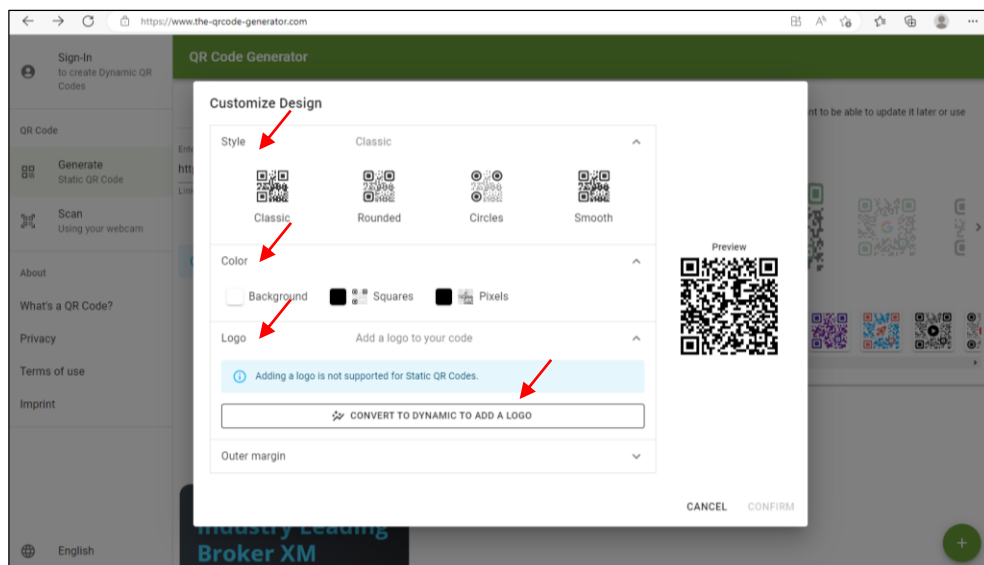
https://www.the-qrcode-generator.com

Sign-In
to create Dynamic QR Codes

QR Code

Generate
Static QR Code

Scan
Using your webcam

About

What's a QR Code?

Privacy

Terms of use

Imprint

English

QR Code Generator

nt to be able to update it later or use

Customize Design

Style Classic

Classic Rounded Circles Smooth

Color

Background Squares Pixels

Logo Add a logo to your code

Adding a logo is not supported for Static QR Codes.

CONVERT TO DYNAMIC TO ADD A LOGO

Outer margin

Preview

CANCEL CONFIRM

Industry Leading
Broker XM